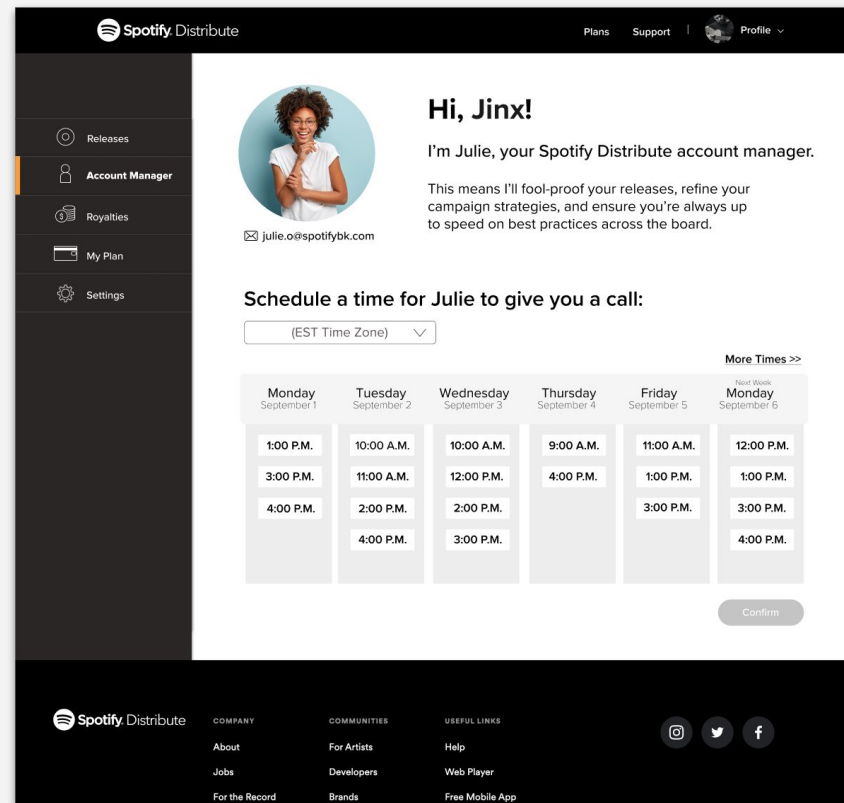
Spotify Distribute

Plans Support | Profile

Releases
Account Manager
Royalties
My Plan
Settings

julie.o@spotifybk.com

Hi, Jinx!

I'm Julie, your Spotify Distribute account manager.

This means I'll fool-proof your releases, refine your campaign strategies, and ensure you're always up to speed on best practices across the board.

Schedule a time for Julie to give you a call:

(EST Time Zone)

More Times >>

| Monday September 1 | Tuesday September 2 | Wednesday September 3 | Thursday September 4 | Friday September 5 | Next Week Monday September 6 |
|---|---|---|---|---|---|
| 1:00 P.M. | 10:00 A.M. | 10:00 A.M. | 9:00 A.M. | 11:00 A.M. | 12:00 P.M. |
| 3:00 P.M. | 11:00 A.M. | 12:00 P.M. | 4:00 P.M. | 1:00 P.M. | 1:00 P.M. |
| 4:00 P.M. | 2:00 P.M. | 2:00 P.M. | | 3:00 P.M. | 3:00 P.M. |
| | 4:00 P.M. | 3:00 P.M. | | | 4:00 P.M. |

Confirm

Spotify Distribute

COMPANY
About
Jobs
For the Record

COMMUNITIES
For Artists
Developers
Brands

USEFUL LINKS
Help
Web Player
Free Mobile App